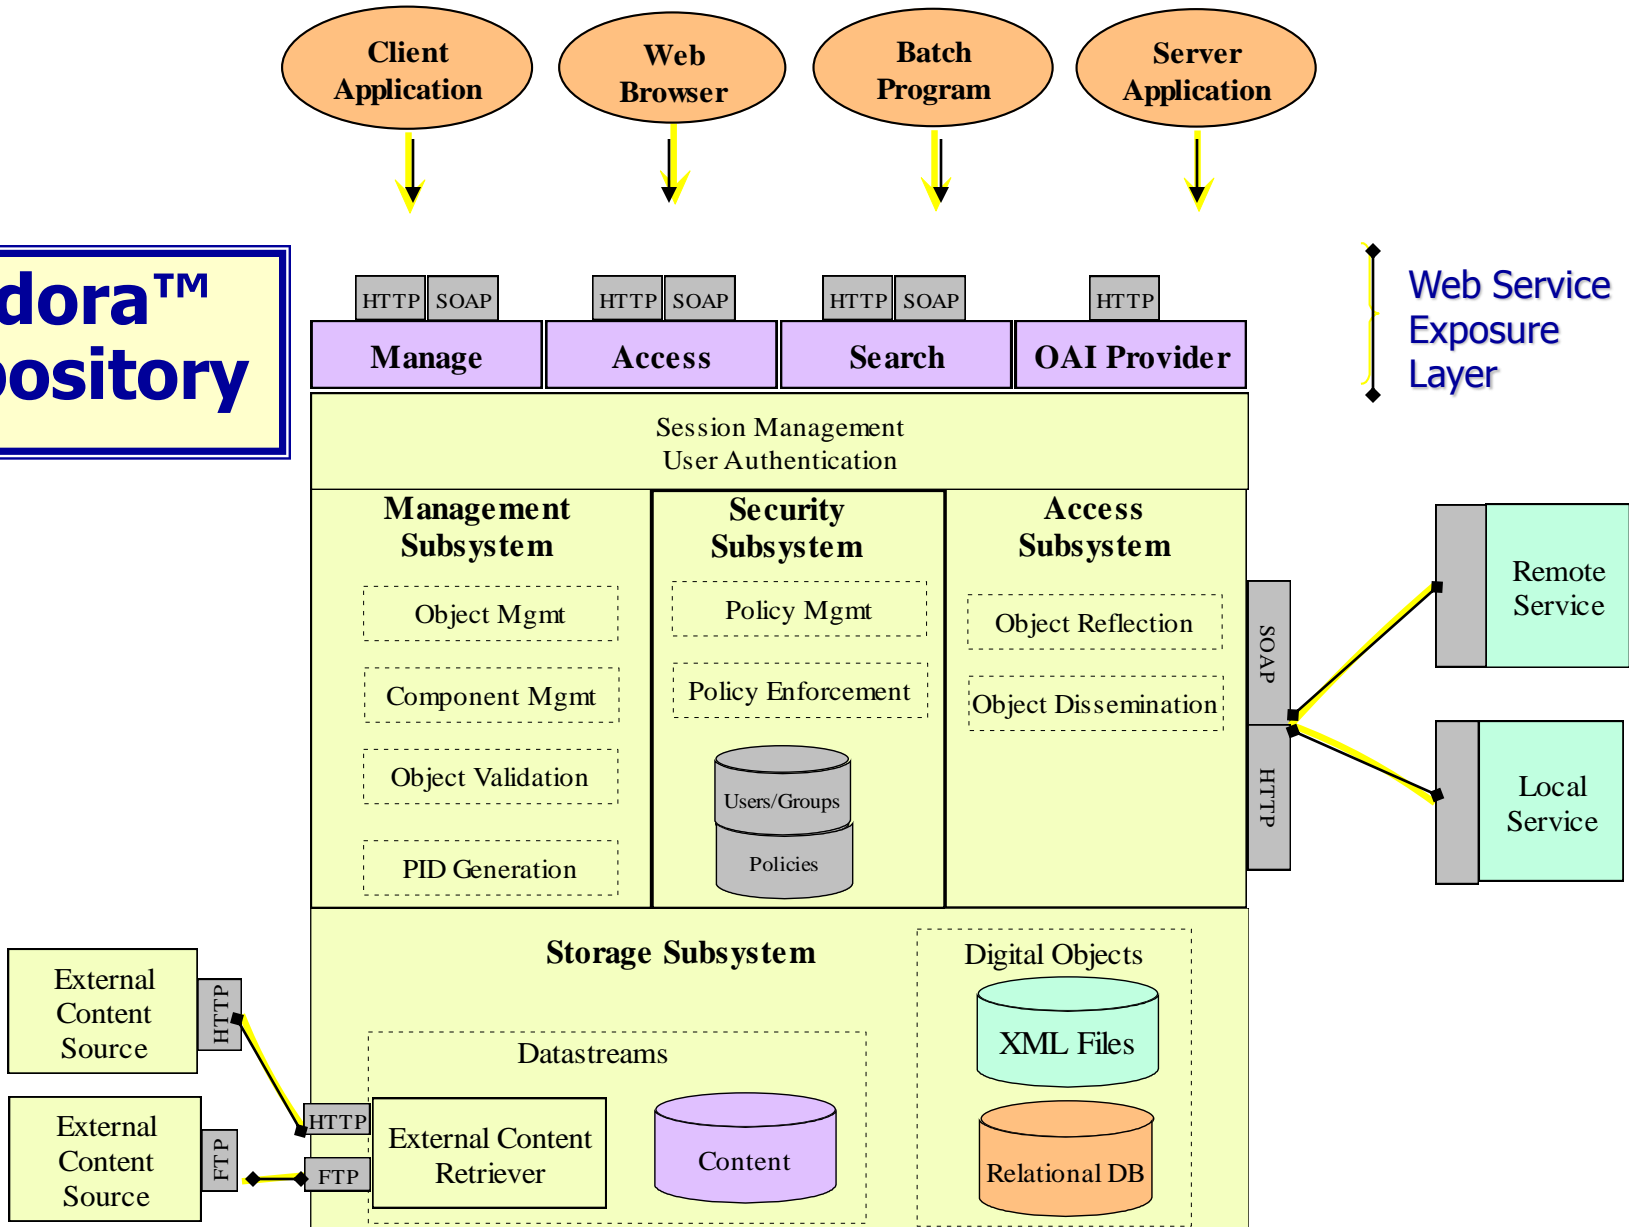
Client Application

Web Browser

Batch Program

Server Application

dora™
pository

HTTP SOAP
Manage

HTTP SOAP
Access

HTTP SOAP
Search

HTTP
OAI Provider

Web Service Exposure Layer

Session Management
User Authentication

Management Subsystem

Object Mgmt

Component Mgmt

Object Validation

PID Generation

Security Subsystem

Policy Mgmt

Policy Enforcement

Users/Groups

Policies

Access Subsystem

Object Reflection

Object Dissemination

SOAP

HTTP

Remote Service

Local Service

Storage Subsystem

Digital Objects

XML Files

Relational DB

Datastreams

External Content Retriever

Content

HTTP

FTP

External Content Source

HTTP

External Content Source

FTP